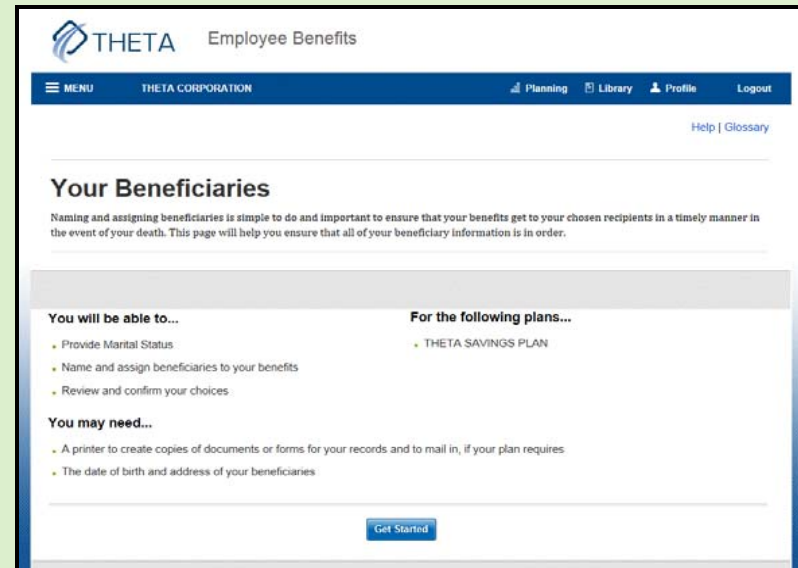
THETA Employee Benefits

MENU THETA CORPORATION Planning Library Profile Logout

Help | Glossary

Your Beneficiaries

Naming and assigning beneficiaries is simple to do and important to ensure that your benefits get to your chosen recipients in a timely manner in the event of your death. This page will help you ensure that all of your beneficiary information is in order.

You will be able to...

- Provide Marital Status
- Name and assign beneficiaries to your benefits
- Review and confirm your choices

For the following plans...

- THETA SAVINGS PLAN

You may need...

- A printer to create copies of documents or forms for your records and to mail in, if your plan requires
- The date of birth and address of your beneficiaries

Get Started